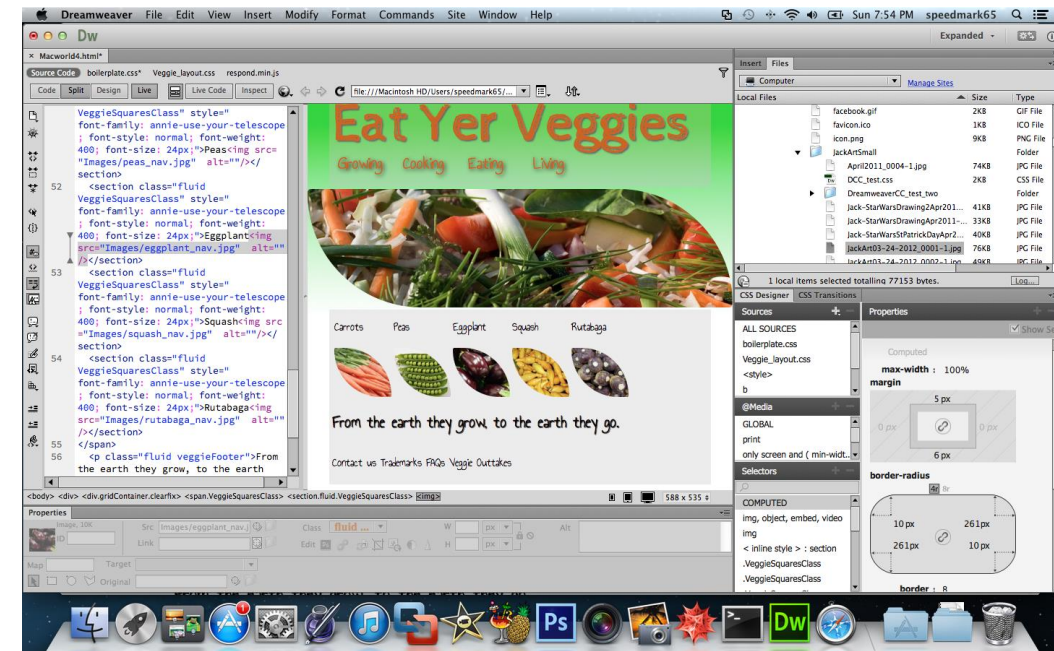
Dreamweaver File Edit View Insert Modify Format Commands Site Window Help

Sun 7:54 PM speedmark65

Dw

Expanded

× Macworld4.html*

Source Code boilerplate.css* Veggie_layout.css respond.min.js

Code Split Design Live Live Code Inspect file:///Macintosh HD/Users/speedmark65/...

VeggieSquaresClass" style=" font-family: annie-use-your-telescope ; font-style: normal; font-weight: 400; font-size: 24px;">Peas<img src= "Images/peas_nav.jpg" alt=""/></ section>
52 <section class="fluid VeggieSquaresClass" style=" font-family: annie-use-your-telescope ; font-style: normal; font-weight: 400; font-size: 24px;">Eggplant<img src="Images/eggplant_nav.jpg" alt="" /></section>
53 <section class="fluid VeggieSquaresClass" style=" font-family: annie-use-your-telescope ; font-style: normal; font-weight: 400; font-size: 24px;">Squash<img src ="Images/squash_nav.jpg" alt=""/></ section>
54 <section class="fluid VeggieSquaresClass" style=" font-family: annie-use-your-telescope ; font-style: normal; font-weight: 400; font-size: 24px;">Rutabaga<img src="Images/rutabaga_nav.jpg" alt="" /></section>
55 </span>
56 <p class="fluid veggieFooter">From the earth they grow, to the earth

Eat Yer Veggies

Growing Cooking Eating Living

Carrots Peas Eggplant Squash Rutabaga

From the earth they grow, to the earth they go.

Contact us Trademarks FAQs Veggie Outtakes

<body> <div> <div.gridContainer.clearfix> <span.VeggieSquaresClass> <section.fluid.VeggieSquaresClass> <img>

588 x 535

Properties

Image, 10K

ID

Src Images/eggplant_nav.j

Link

Class fluid ...

Edit

W px

H px

Alt

Map

Target

Original

Insert Files

Computer

Manage Sites

Local Files | Size | Type
facebook.gif | 2KB | GIF File
favicon.ico | 1KB | ICO File
icon.png | 9KB | PNG File
JackArtSmall | | Folder
April2011_0004-1.jpg | 74KB | JPG File
DCC_test.css | 2KB | CSS File
DreamweaverCC_test_two | | Folder
Jack-StarWarsDrawing2Apr2011... | 41KB | JPG File
Jack-StarWarsDrawingApr2011-... | 33KB | JPG File
Jack-StarWarsStPatrickDayApr2... | 40KB | JPG File
JackArt03-24-2012_0001-1.jpg | 76KB | JPG File
JackArt03-24-2012_0002-1.jpg | 49KB | JPG File

1 local items selected totalling 77153 bytes.

Log...

CSS Designer CSS Transitions

Sources

ALL SOURCES
boilerplate.css
Veggie_layout.css
<style>
b

@Media

GLOBAL
print
only screen and ( min-widt...

Selectors

COMPUTED
img, object, embed, video
img
< inline style > : section
.VeggieSquaresClass
.VeggieSquaresClass

Properties

Show Se

Computed

max-width : 100%

margin

5 px

0 px

0 px

6 px

border-radius

10 px

261px

261px

10 px

border : 8